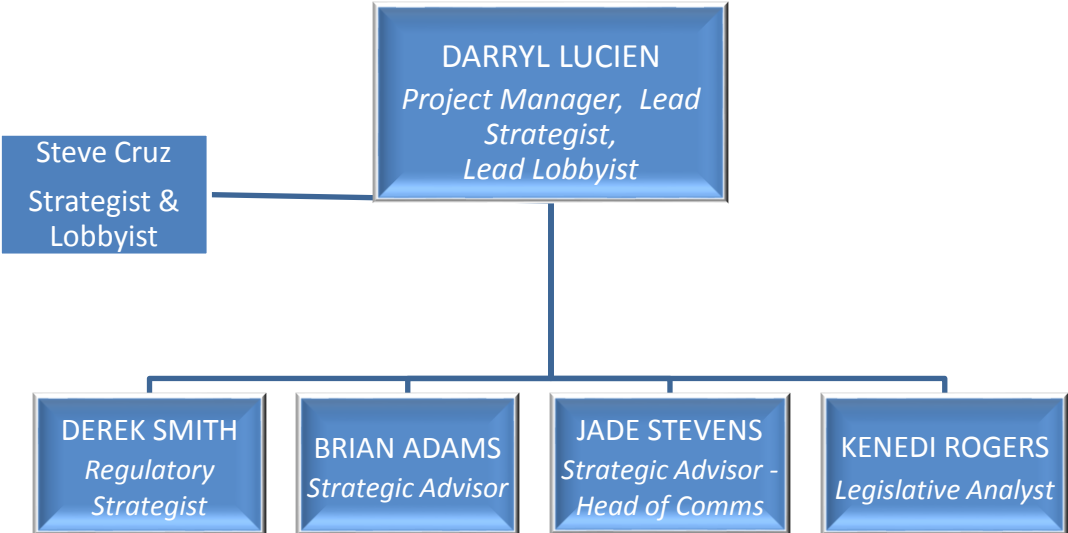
DARRYL LUCIEN
*Project Manager, Lead Strategist, Lead Lobbyist*

Steve Cruz
Strategist & Lobbyist

DEREK SMITH
*Regulatory Strategist*

BRIAN ADAMS
*Strategic Advisor*

JADE STEVENS
*Strategic Advisor - Head of Comms*

KENEDI ROGERS
*Legislative Analyst*